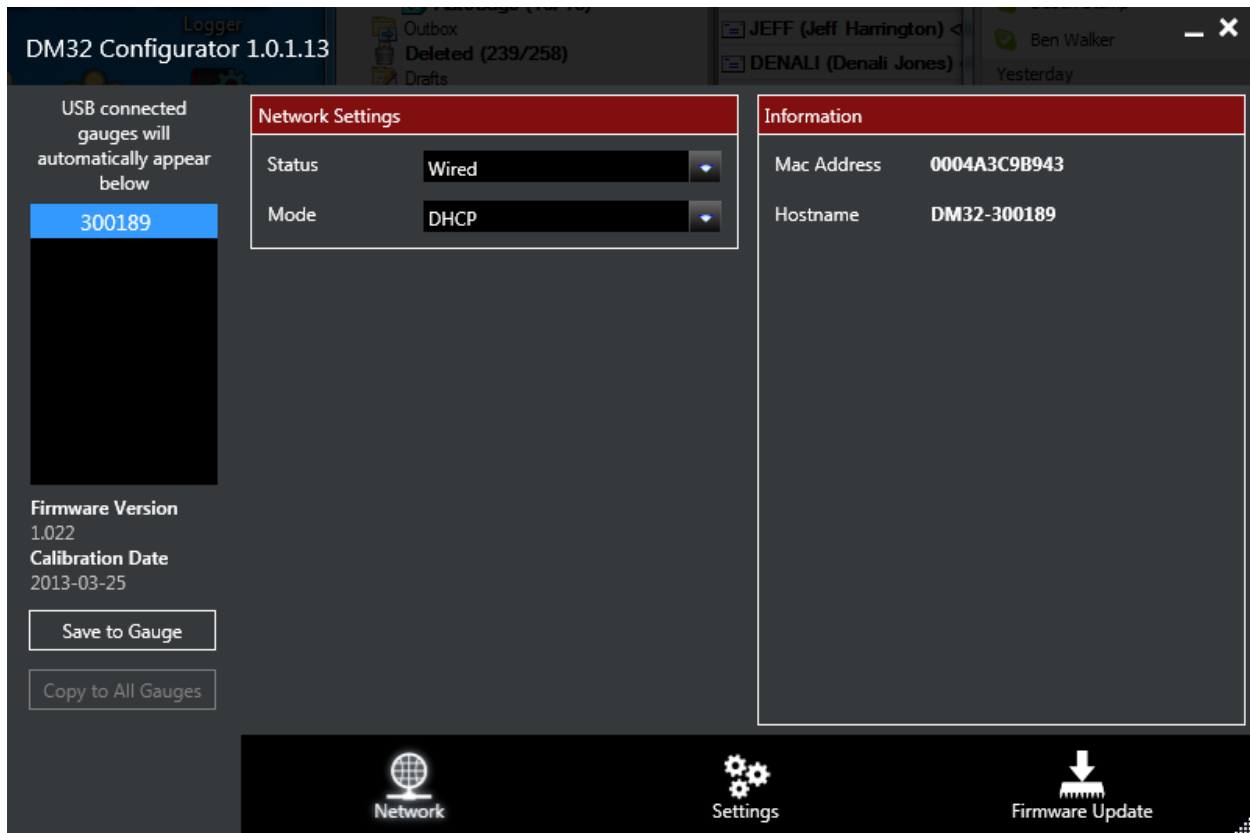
Logger
Outbox
Deleted (239/258)
Drafts
JEFF (Jeff Harrington) <
DENALI (Denali Jones)
Ben Walker
Yesterday

DM32 Configurator 1.0.1.13

USB connected gauges will automatically appear below

300189

Firmware Version
1.022
Calibration Date
2013-03-25

Save to Gauge

Copy to All Gauges

Network Settings

Status Wired

Mode DHCP

Information

Mac Address 0004A3C9B943

Hostname DM32-300189

Network

Settings

Firmware Update